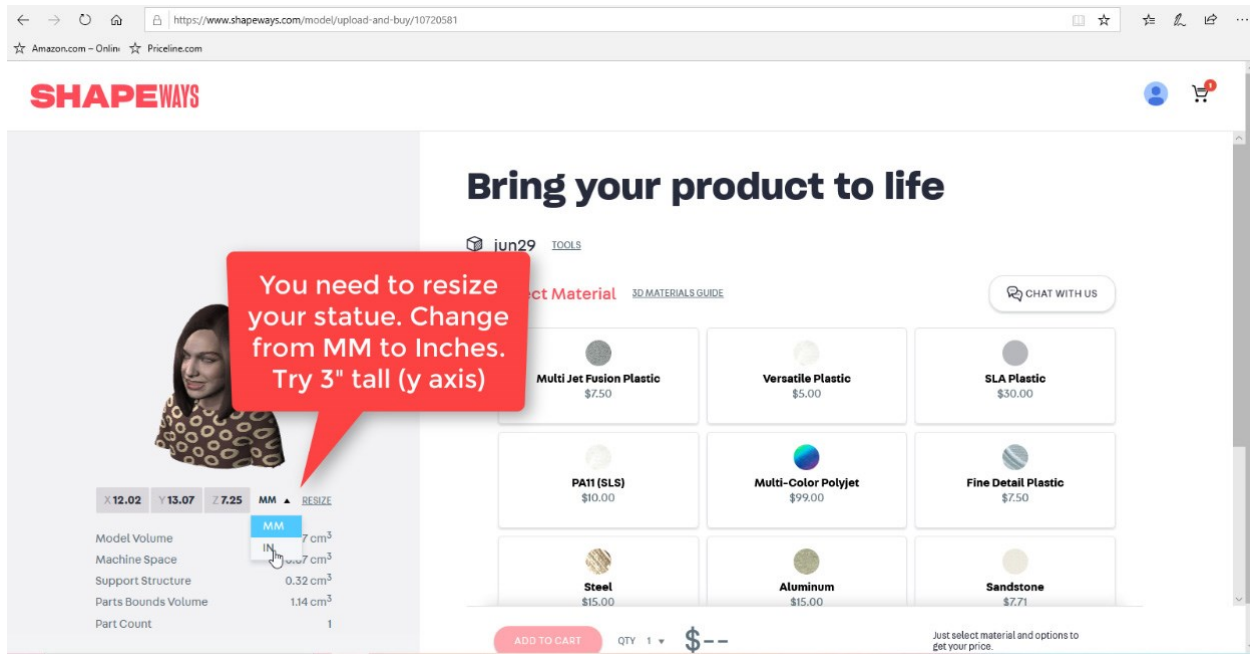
https://www.shapeways.com/model/upload-and-buy/10720581

Amazon.com – Onlin Priceline.com

SHAPEWAYS

0

Bring your product to life

jun29 TOOLS

You need to resize your statue. Change from MM to Inches. Try 3" tall (y axis)

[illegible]ct Material 3D MATERIALS GUIDE

CHAT WITH US

| Multi Jet Fusion Plastic $7.50 | Versatile Plastic $5.00 | SLA Plastic $30.00 |
|---|---|---|
| PA11 (SLS) $10.00 | Multi-Color Polyjet $99.00 | Fine Detail Plastic $7.50 |
| Steel $15.00 | Aluminum $15.00 | Sandstone $7.71 |

X 12.02 Y 13.07 Z 7.25 MM ▲ RESIZE

MM
IN

Model Volume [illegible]7 cm$^3$
Machine Space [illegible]7 cm$^3$
Support Structure 0.32 cm$^3$
Parts Bounds Volume 1.14 cm$^3$
Part Count 1

ADD TO CART QTY 1 $--

Just select material and options to get your price.